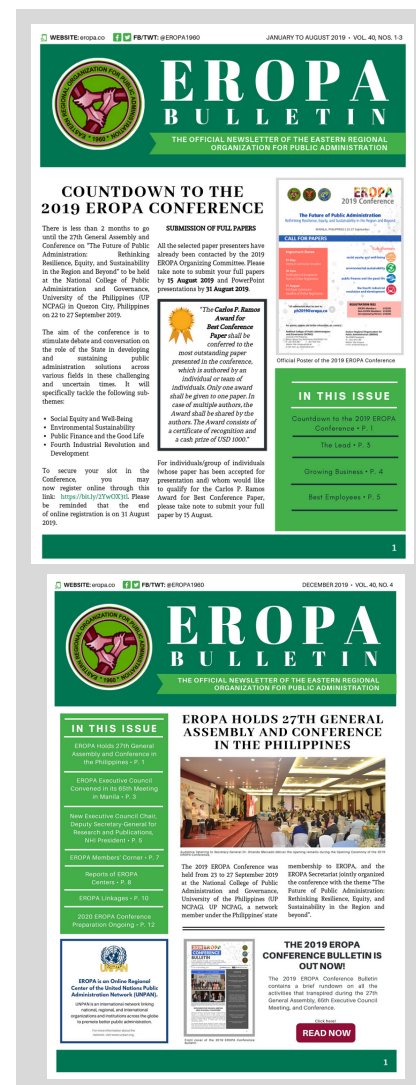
WEBSITE: eropa.co FB/TWT: @EROPA1960 JANUARY TO AUGUST 2019 • VOL. 40, NOS. 1-3

EASTERN REGIONAL ORGANIZATION FOR PUBLIC ADMINISTRATION • 1960 •

EROPA BULLETIN

THE OFFICIAL NEWSLETTER OF THE EASTERN REGIONAL ORGANIZATION FOR PUBLIC ADMINISTRATION

COUNTDOWN TO THE 2019 EROPA CONFERENCE

There is less than 2 months to go until the 27th General Assembly and Conference on "The Future of Public Administration: Rethinking Resilience, Equity, and Sustainability in the Region and Beyond" to be held at the National College of Public Administration and Governance, University of the Philippines (UP NCPAG) in Quezon City, Philippines on 22 to 27 September 2019.

The aim of the conference is to stimulate debate and conversation on the role of the State in developing and sustaining public administration solutions across various fields in these challenging and uncertain times. It will specifically tackle the following subthemes:

• Social Equity and Well-Being
• Environmental Sustainability
• Public Finance and the Good Life
• Fourth Industrial Revolution and Development

To secure your slot in the Conference, you may now register online through this link: https://bit.ly/2YwOX1t. Please be reminded that the end of online registration is on 31 August 2019.

SUBMISSION OF FULL PAPERS

All the selected paper presenters have already been contacted by the 2019 EROPA Organizing Committee. Please take note to submit your full papers by 15 August 2019 and PowerPoint presentations by 31 August 2019.

"The Carlos P. Ramos Award for Best Conference Paper shall be conferred to the most outstanding paper presented in the conference, which is authored by an individual or team of individuals. Only one award shall be given to one paper. In case of multiple authors, the Award shall be shared by the authors. The Award consists of a certificate of recognition and a cash prize of USD 1000."

For individuals/group of individuals (whose paper has been accepted for presentation and) whom would like to qualify for the Carlos P. Ramos Award for Best Conference Paper, please take note to submit your full paper by 15 August.

EROPA 2019 Conference
The Future of Public Administration
Rethinking Resilience, Equity, and Sustainability in the Region and Beyond
CALL FOR PAPERS
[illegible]

Official Poster of the 2019 EROPA Conference

IN THIS ISSUE

Countdown to the 2019 EROPA Conference • P. 1

The Lead • P. 3

Growing Business • P. 4

Best Employees • P. 5

1

WEBSITE: eropa.co FB/TWT: @EROPA1960 DECEMBER 2019 • VOL. 40, NO. 4

EROPA BULLETIN

THE OFFICIAL NEWSLETTER OF THE EASTERN REGIONAL ORGANIZATION FOR PUBLIC ADMINISTRATION

IN THIS ISSUE

EROPA Holds 27th General Assembly and Conference in the Philippines • P. 1

EROPA Executive Council Convened in its 65th Meeting in Manila • P. 3

New Executive Council Chair, Deputy Secretary General for Research and Publications, NHI President • P. 5

EROPA Members' Corner • P. 7

Reports of EROPA Centers • P. 8

EROPA Linkages • P. 10

2020 EROPA Conference Preparation Ongoing • P. 12

EROPA HOLDS 27TH GENERAL ASSEMBLY AND CONFERENCE IN THE PHILIPPINES

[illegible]

The 2019 EROPA Conference was held from 23 to 27 September 2019 at the National College of Public Administration and Governance, University of the Philippines (UP NCPAG). UP NCPAG, a network member under the Philippines' state membership to EROPA, and the EROPA Secretariat jointly organized the conference with the theme "The Future of Public Administration: Rethinking Resilience, Equity, and Sustainability in the Region and Beyond".

UNPAN

EROPA is an Online Regional Center of the United Nations Public Administration Network (UNPAN).

UNPAN is an international network linking national, regional, and international organizations and institutions across the globe to promote better public administration.

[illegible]

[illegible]

THE 2019 EROPA CONFERENCE BULLETIN IS OUT NOW!

The 2019 EROPA Conference Bulletin contains a brief rundown on all the activities that transpired during the 27th General Assembly, 65th Executive Council Meeting, and Conference.

Click here!

READ NOW

1